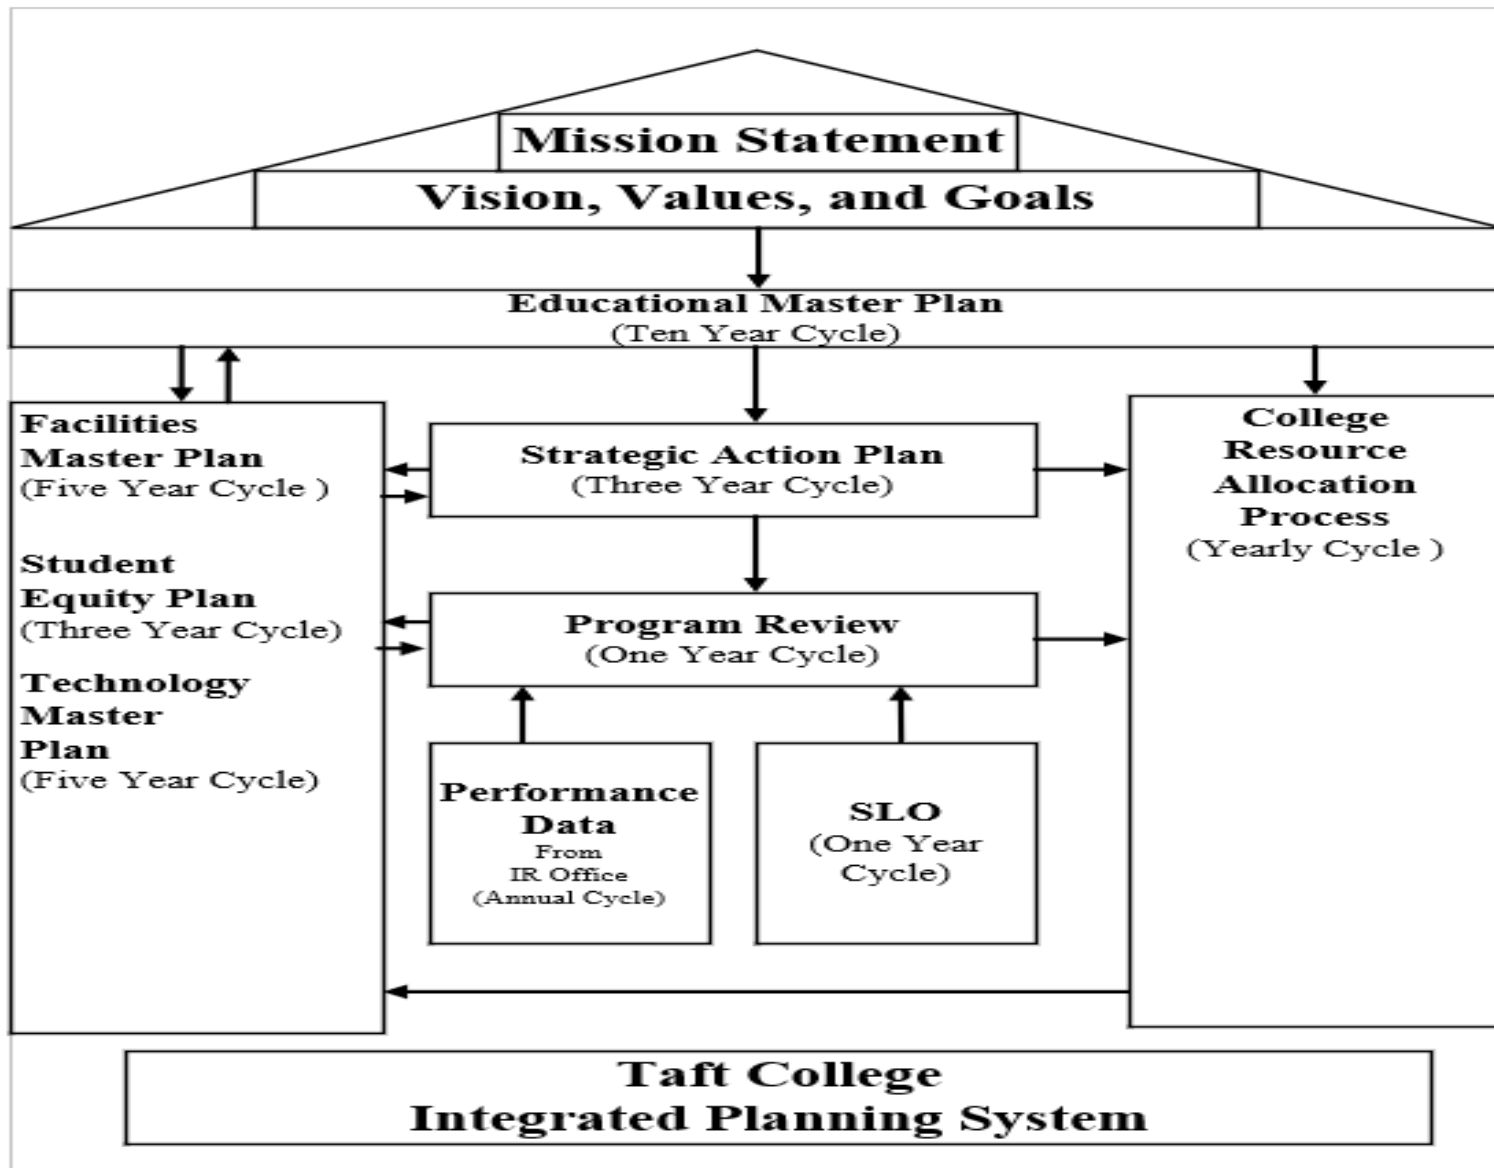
Mission Statement
Vision, Values, and Goals

Educational Master Plan
(Ten Year Cycle)

Facilities Master Plan
(Five Year Cycle )

Student Equity Plan
(Three Year Cycle)

Technology Master Plan
(Five Year Cycle)

Strategic Action Plan
(Three Year Cycle)

Program Review
(One Year Cycle)

Performance Data
From
IR Office
(Annual Cycle)

SLO
(One Year Cycle)

College Resource Allocation Process
(Yearly Cycle )

Taft College
Integrated Planning System